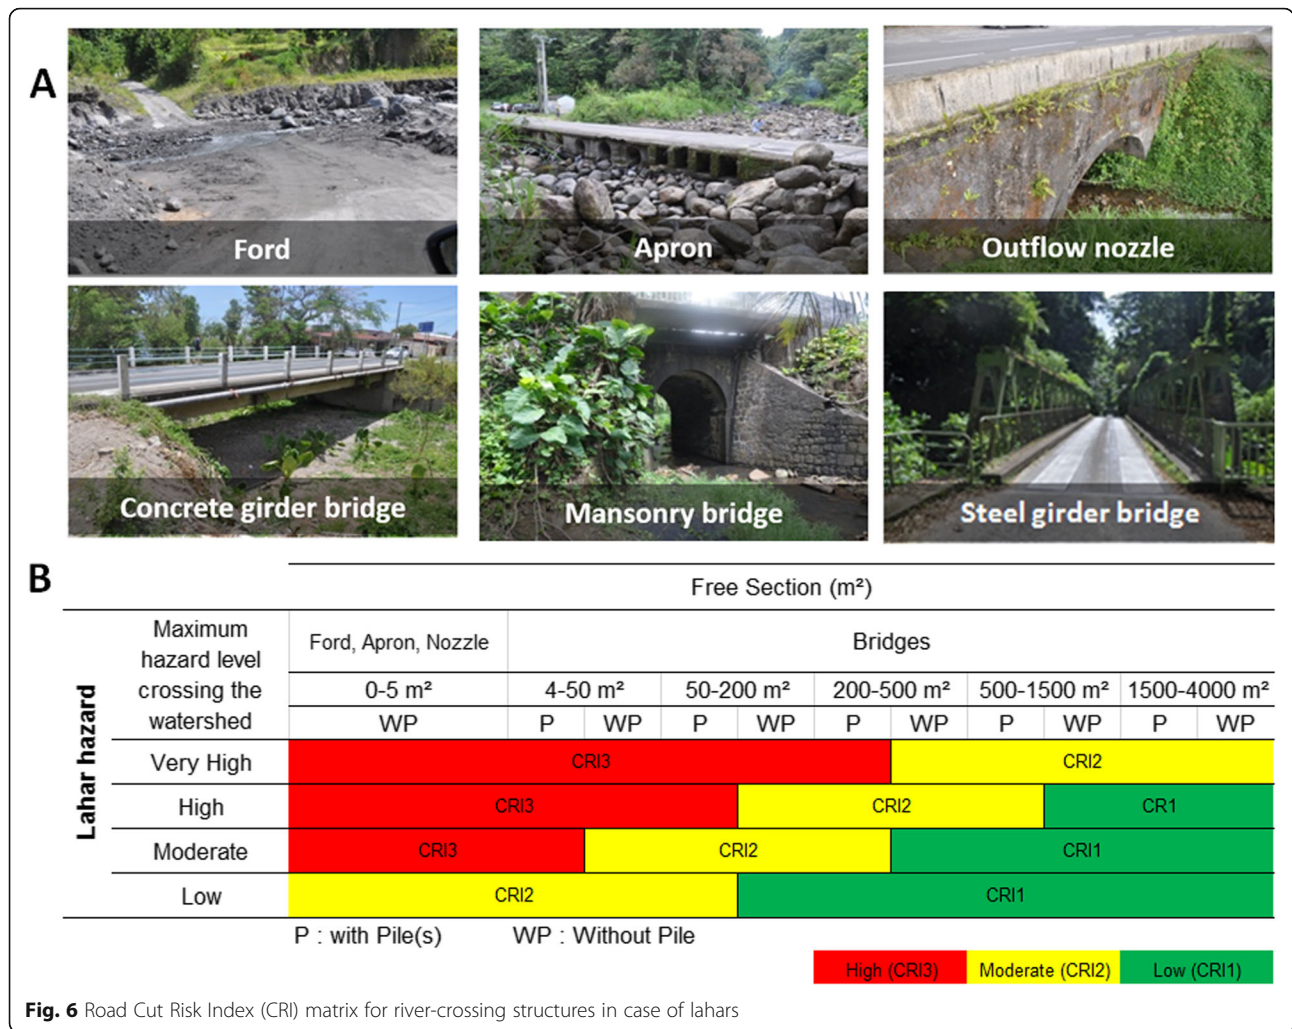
A

Ford

Apron

Outflow nozzle

Concrete girder bridge

Mansonry bridge

Steel girder bridge

B

Free Section (m²)

| Lahar hazard | Maximum hazard level crossing the watershed | Ford, Apron, Nozzle | Bridges | | | | | | | | | |
|---|---|---|---|---|---|---|---|---|---|---|---|---|
| | | 0-5 m² | 4-50 m² | | 50-200 m² | | 200-500 m² | | 500-1500 m² | | 1500-4000 m² | |
| | | WP | P | WP | P | WP | P | WP | P | WP | P | WP |
| | Very High | CRI3 | | | | | | CRI2 | | | | |
| | High | CRI3 | | | | CRI2 | | | | CR1 | | |
| | Moderate | CRI3 | | CRI2 | | | | CRI1 | | | | |
| | Low | CRI2 | | | | CRI1 | | | | | | |

P : with Pile(s)   WP : Without Pile

High (CRI3)   Moderate (CRI2)   Low (CRI1)

Fig. 6 Road Cut Risk Index (CRI) matrix for river-crossing structures in case of lahars